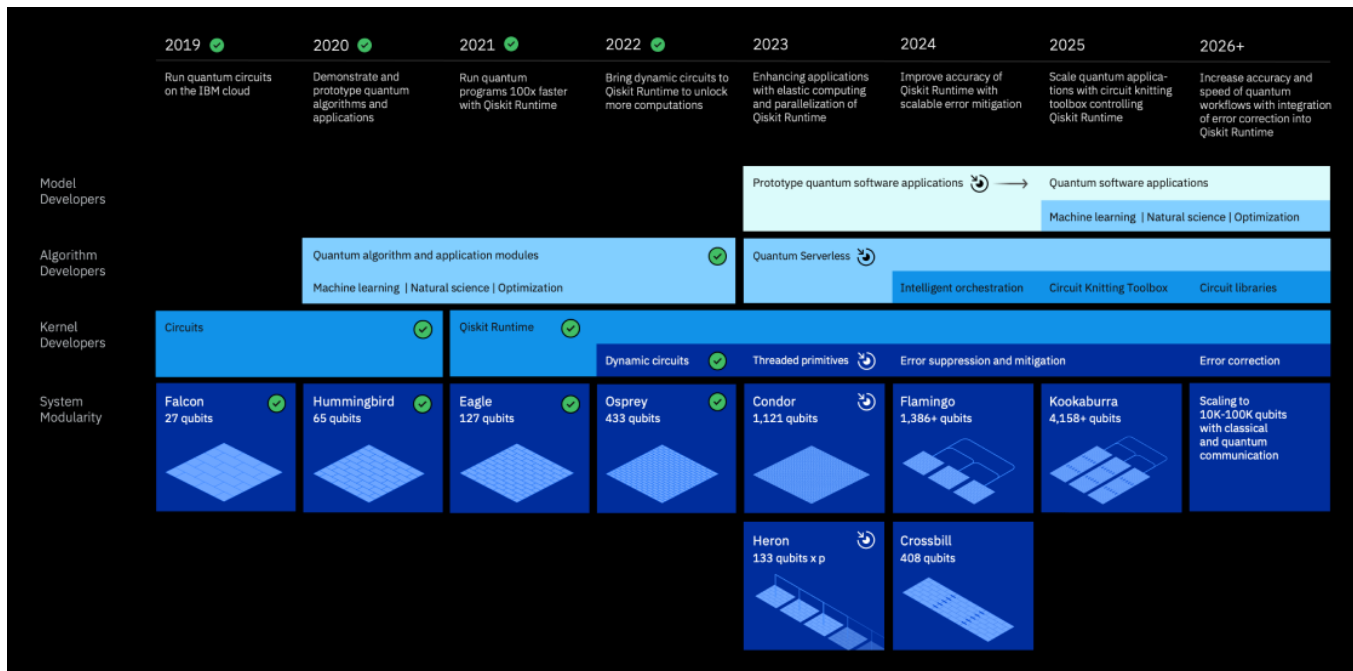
2019

Run quantum circuits on the IBM cloud

2020

Demonstrate and prototype quantum algorithms and applications

2021

Run quantum programs 100x faster with Qiskit Runtime

2022

Bring dynamic circuits to Qiskit Runtime to unlock more computations

2023

Enhancing applications with elastic computing and parallelization of Qiskit Runtime

2024

Improve accuracy of Qiskit Runtime with scalable error mitigation

2025

Scale quantum applications with circuit knitting toolbox controlling Qiskit Runtime

2026+

Increase accuracy and speed of quantum workflows with integration of error correction into Qiskit Runtime

Model Developers

Prototype quantum software applications

Quantum software applications

Machine learning | Natural science | Optimization

Algorithm Developers

Quantum algorithm and application modules

Machine learning | Natural science | Optimization

Quantum Serverless

Intelligent orchestration

Circuit Knitting Toolbox

Circuit libraries

Kernel Developers

Circuits

Qiskit Runtime

Dynamic circuits

Threaded primitives

Error suppression and mitigation

Error correction

System Modularity

Falcon
27 qubits

Hummingbird
65 qubits

Eagle
127 qubits

Osprey
433 qubits

Condor
1,121 qubits

Flamingo
1,386+ qubits

Kookaburra
4,158+ qubits

Scaling to 10K-100K qubits with classical and quantum communication

Heron
133 qubits x p

Crossbill
408 qubits